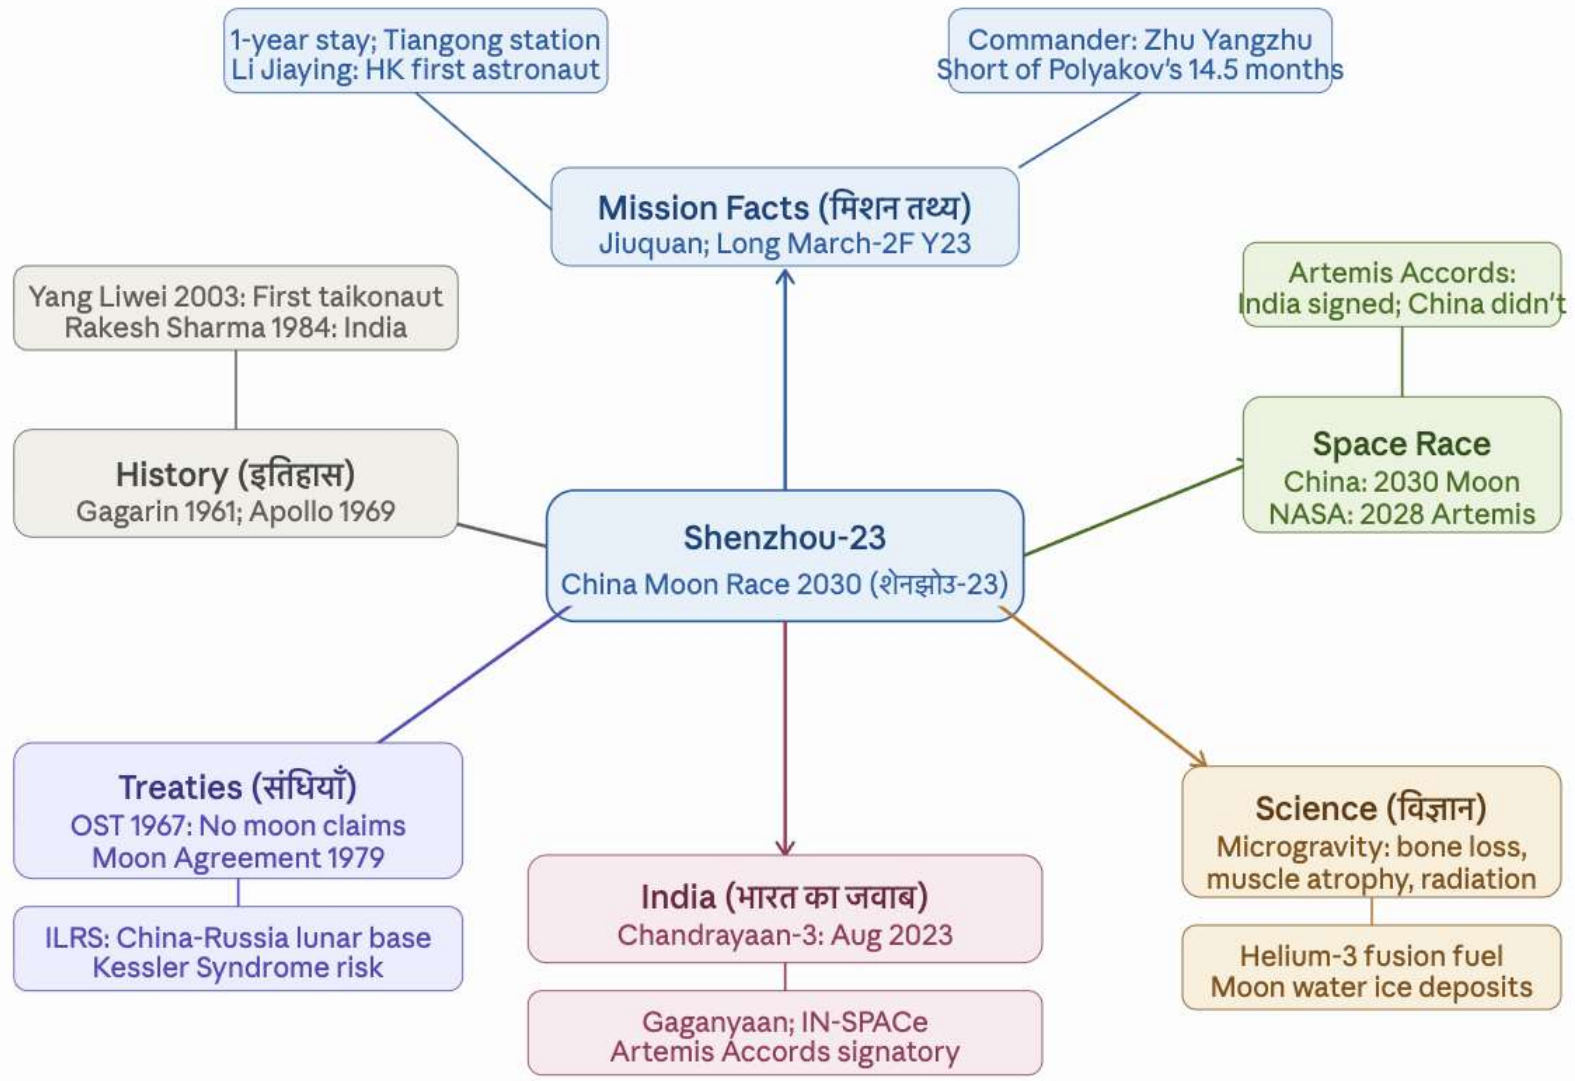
1-year stay; Tiangong station
Li Jiaying: HK first astronaut

Commander: Zhu Yangzhu
Short of Polyakov's 14.5 months

Mission Facts (मिशन तथ्य)
Jiuquan; Long March-2F Y23

Yang Liwei 2003: First taikonaut
Rakesh Sharma 1984: India

Artemis Accords:
India signed; China didn't

History (इतिहास)
Gagarin 1961; Apollo 1969

Space Race
China: 2030 Moon
NASA: 2028 Artemis

Shenzhou-23
China Moon Race 2030 (शेनझोउ-23)

Treaties (संधियाँ)
OST 1967: No moon claims
Moon Agreement 1979

ILRS: China-Russia lunar base
Kessler Syndrome risk

India (भारत का जवाब)
Chandrayaan-3: Aug 2023

Gaganyaan; IN-SPACe
Artemis Accords signatory

Science (विज्ञान)
Microgravity: bone loss, muscle atrophy, radiation

Helium-3 fusion fuel
Moon water ice deposits